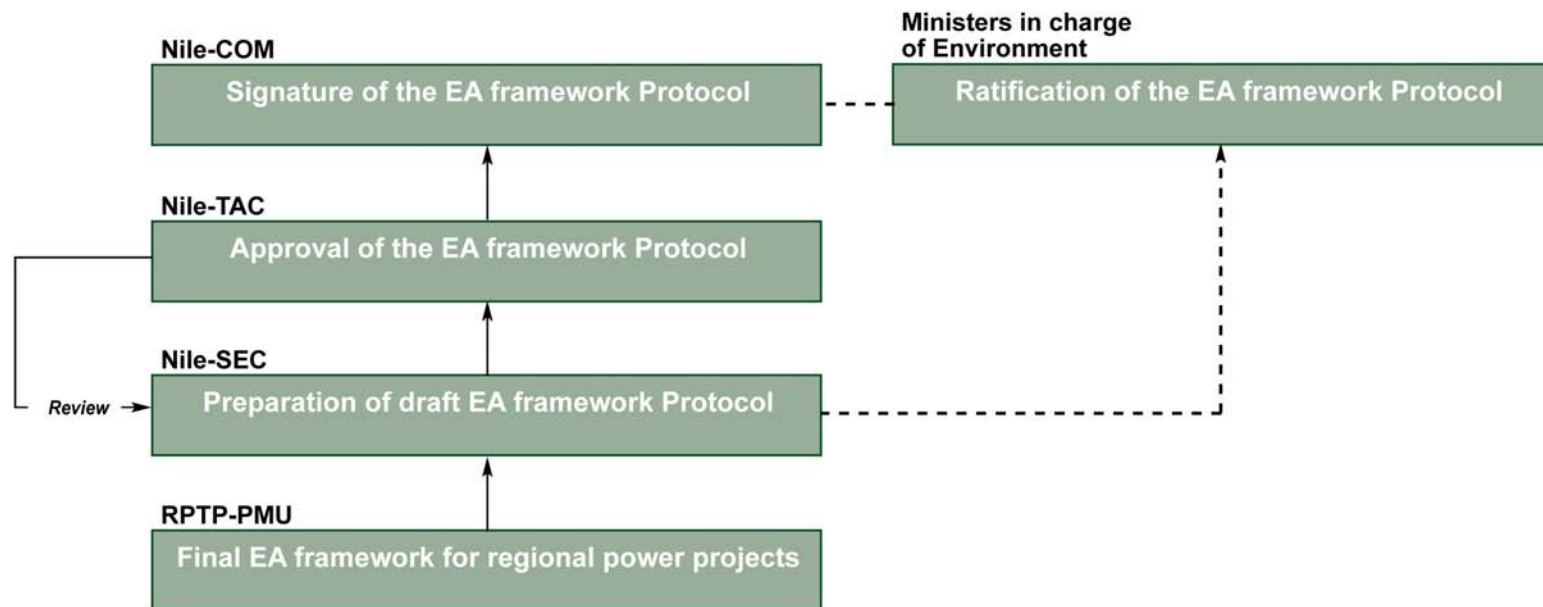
Nile-COM

Signature of the EA framework Protocol

Ministers in charge of Environment

Ratification of the EA framework Protocol

Nile-TAC

Approval of the EA framework Protocol

Nile-SEC

Review

Preparation of draft EA framework Protocol

RPTP-PMU

Final EA framework for regional power projects